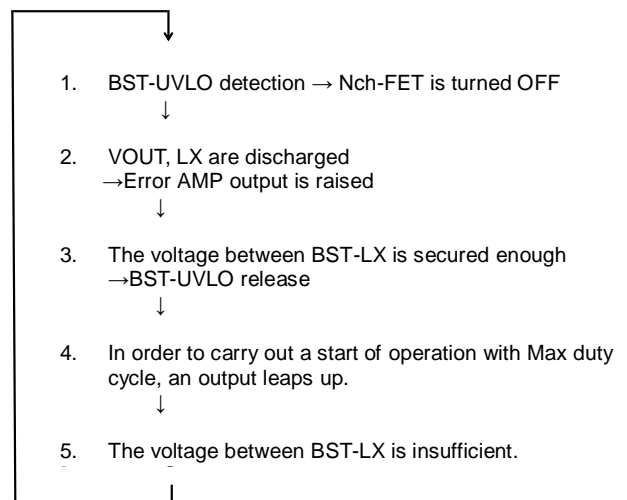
1. BST-UVLO detection → Nch-FET is turned OFF
↓

2. VOUT, LX are discharged
→Error AMP output is raised
↓

3. The voltage between BST-LX is secured enough
→BST-UVLO release
↓

4. In order to carry out a start of operation with Max duty cycle, an output leaps up.
↓

5. The voltage between BST-LX is insufficient.